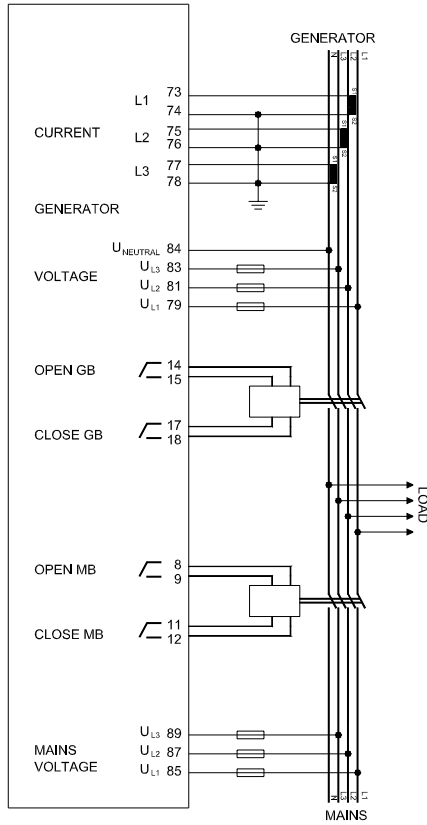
GENERATOR

N L3 L2 L1

CURRENT

L1 73 74

L2 75 76

L3 77 78

S1 S2

S1 S2

S1 S2

GENERATOR

VOLTAGE

$U_{NEUTRAL}$ 84

$U_{L3}$ 83

$U_{L2}$ 81

$U_{L1}$ 79

OPEN GB 14 15

CLOSE GB 17 18

LOAD

OPEN MB 8 9

CLOSE MB 11 12

MAINS VOLTAGE

$U_{L3}$ 89

$U_{L2}$ 87

$U_{L1}$ 85

N L3 L2 L1

MAINS